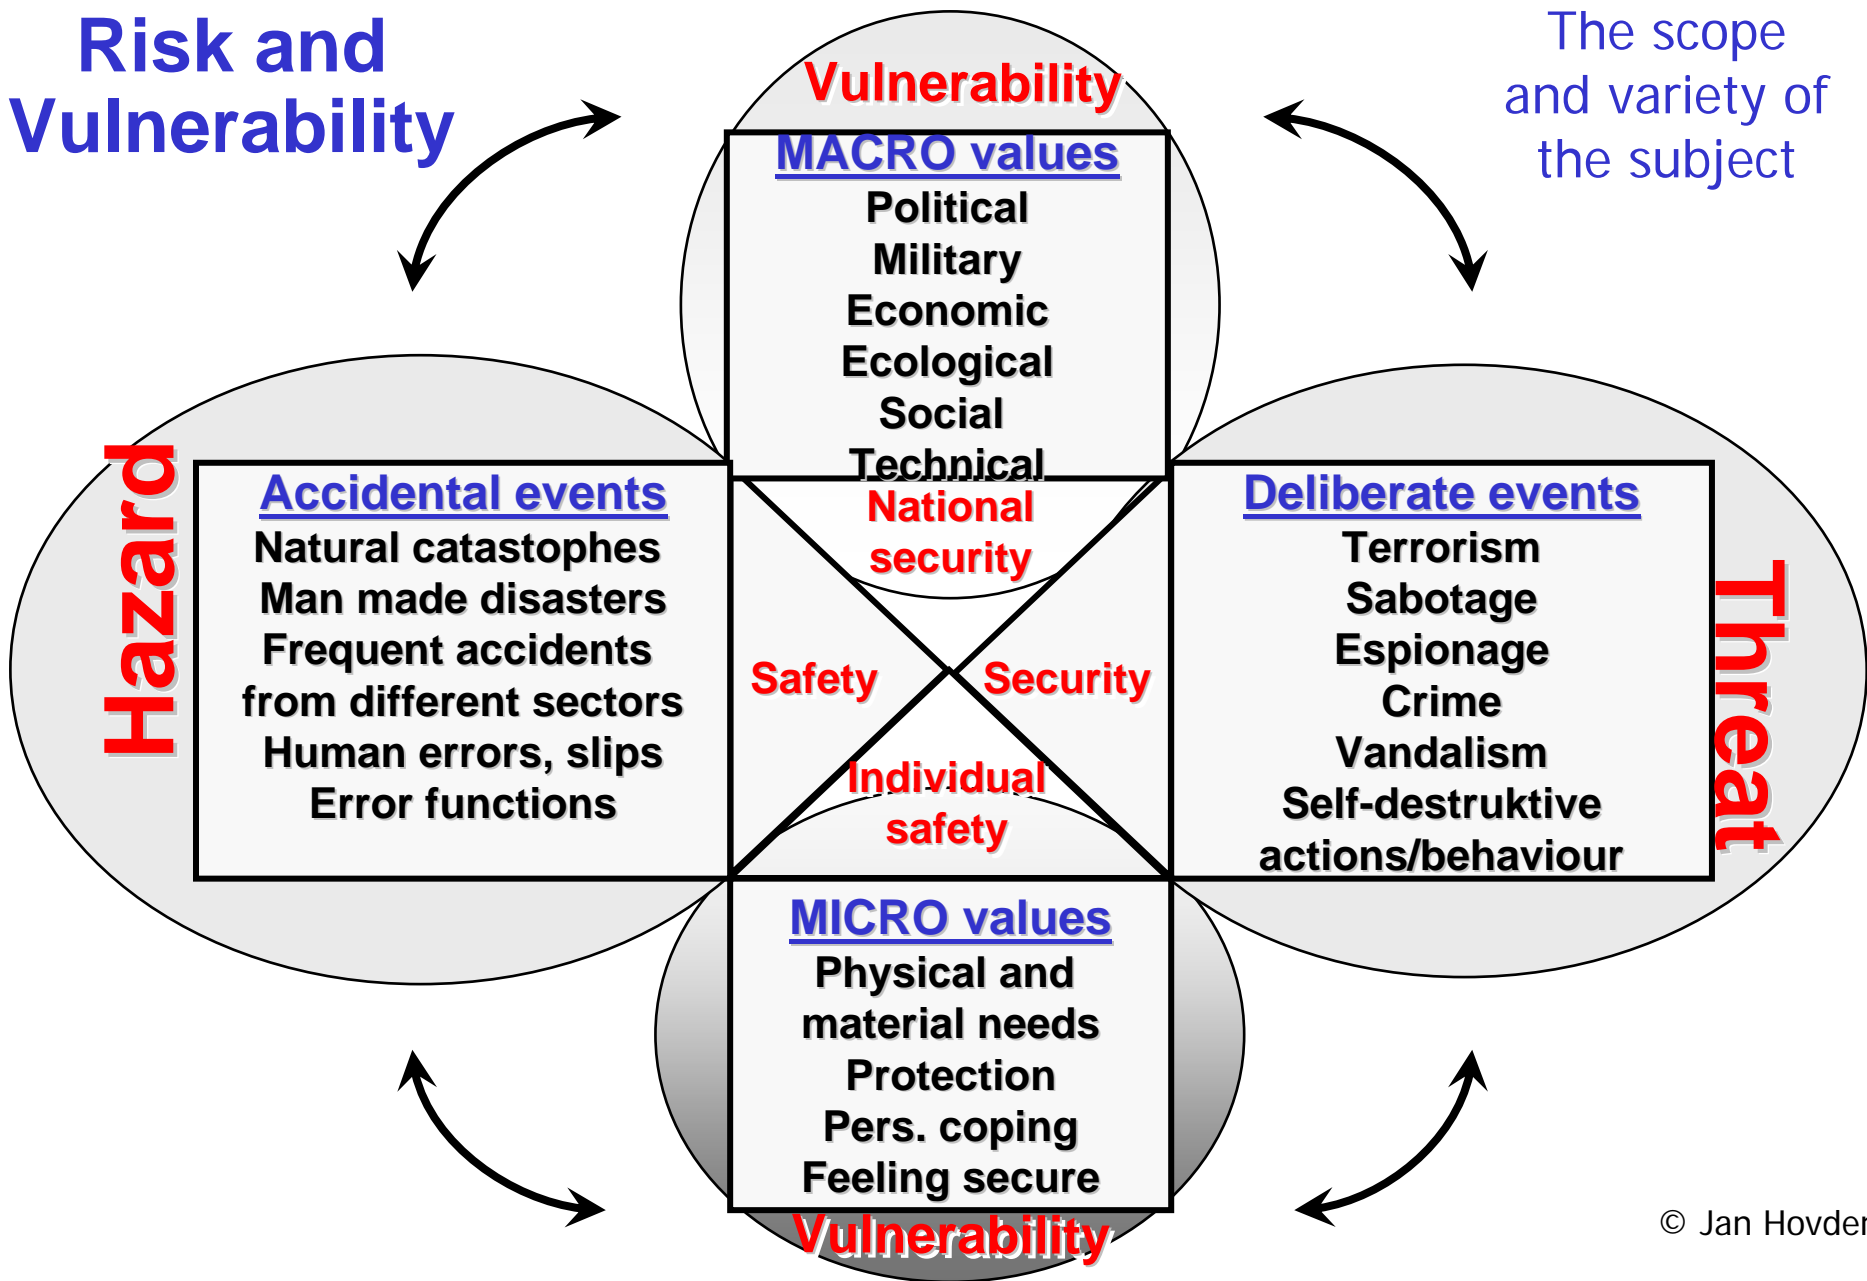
Risk and Vulnerability

The scope and variety of the subject

Vulnerability

MACRO values
Political
Military
Economic
Ecological
Social
Technical

Hazard

Accidental events
Natural catastophes
Man made disasters
Frequent accidents from different sectors
Human errors, slips
Error functions

National security

Safety

Security

Individual safety

Deliberate events
Terrorism
Sabotage
Espionage
Crime
Vandalism
Self-destruktive actions/behaviour

Threat

MICRO values
Physical and material needs
Protection
Pers. coping
Feeling secure

Vulnerability

© Jan Hovde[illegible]